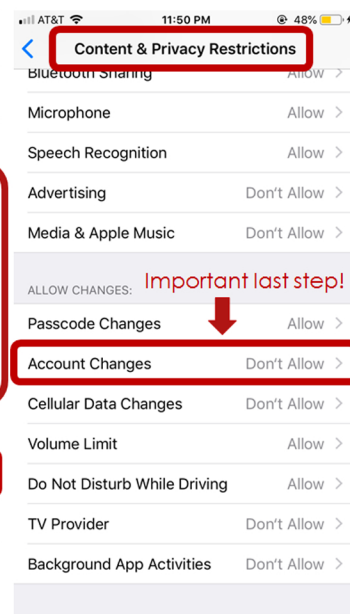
AT&T 11:50 PM 48%

Content & Privacy Restrictions

Bluetooth Sharing Allow

Microphone Allow

Speech Recognition Allow

Advertising Don't Allow

Media & Apple Music Don't Allow

ALLOW CHANGES:

Important last step!

Passcode Changes Allow

Account Changes Don't Allow

Cellular Data Changes Don't Allow

Volume Limit Allow

Do Not Disturb While Driving Allow

TV Provider Don't Allow

Background App Activities Don't Allow